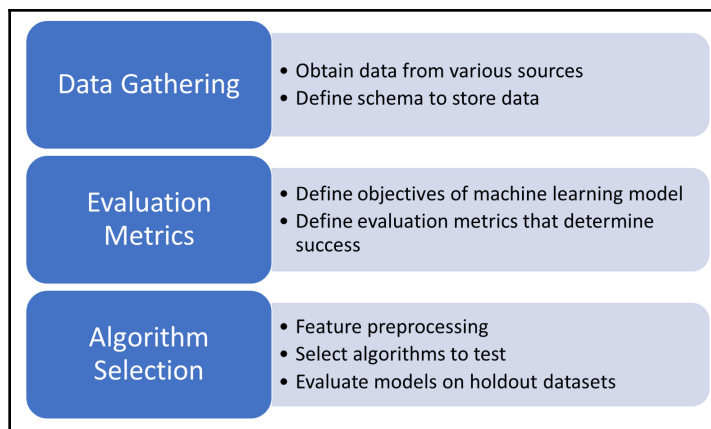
Data Gathering

• Obtain data from various sources
• Define schema to store data

Evaluation Metrics

• Define objectives of machine learning model
• Define evaluation metrics that determine success

Algorithm Selection

• Feature preprocessing
• Select algorithms to test
• Evaluate models on holdout datasets